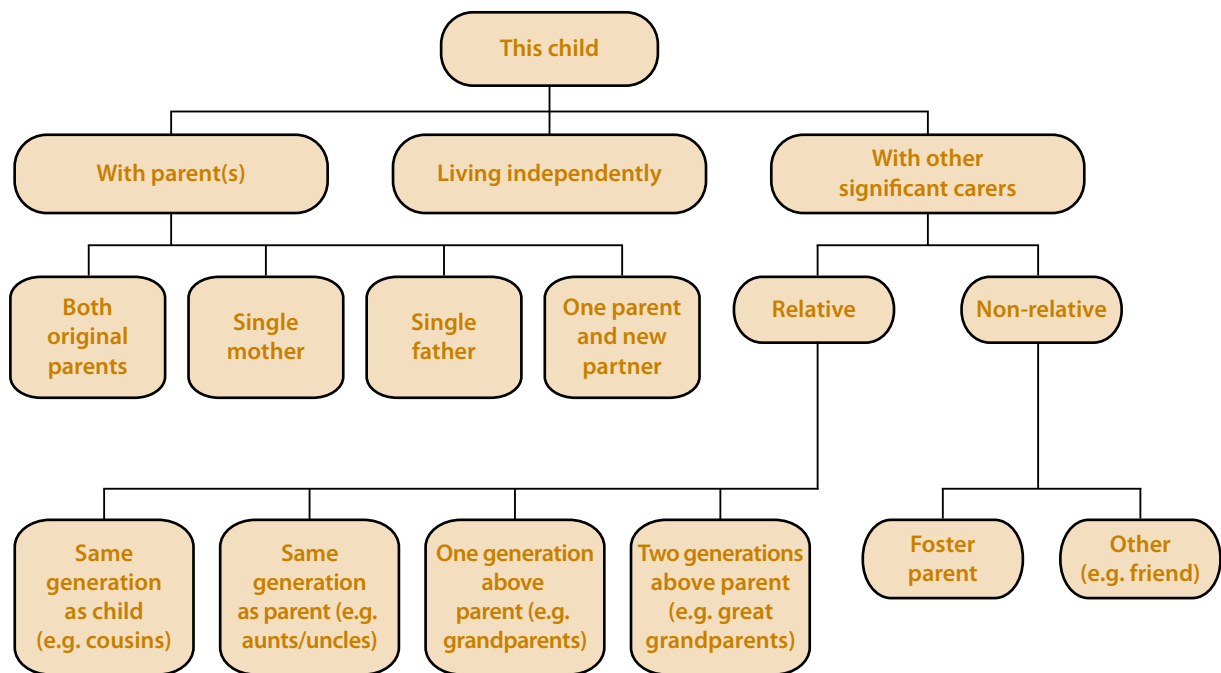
This child

With parent(s)

Living independently

With other significant carers

Both original parents

Single mother

Single father

One parent and new partner

Relative

Non-relative

Same generation as child (e.g. cousins)

Same generation as parent (e.g. aunts/uncles)

One generation above parent (e.g. grandparents)

Two generations above parent (e.g. great grandparents)

Foster parent

Other (e.g. friend)